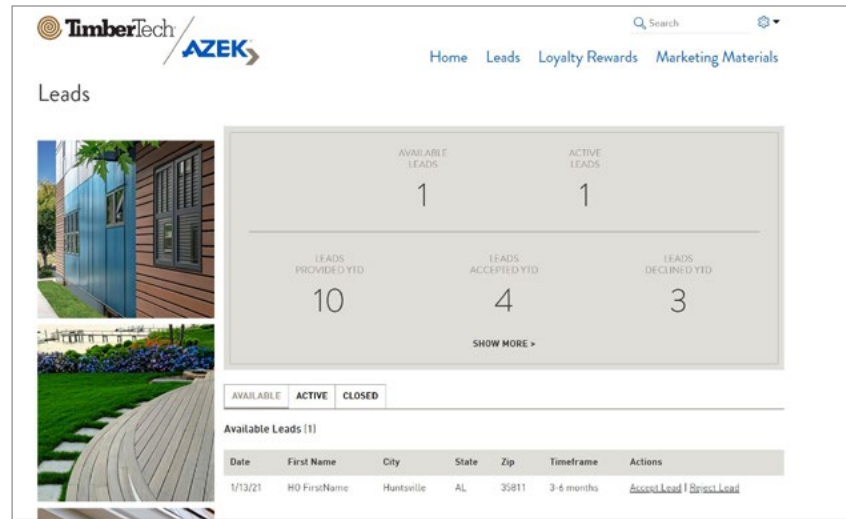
TimberTech AZEK

Search

Home Leads Loyalty Rewards Marketing Materials

Leads

AVAILABLE LEADS
1

ACTIVE LEADS
1

LEADS PROVIDED YTD
10

LEADS ACCEPTED YTD
4

LEADS DECLINED YTD
3

SHOW MORE >

AVAILABLE ACTIVE CLOSED

Available Leads (1)

| Date | First Name | City | State | Zip | Timeframe | Actions |
|---|---|---|---|---|---|---|
| 1/13/21 | HO FirstName | Huntsville | AL | 35811 | 3-6 months | Accept Lead \| Reject Lead |